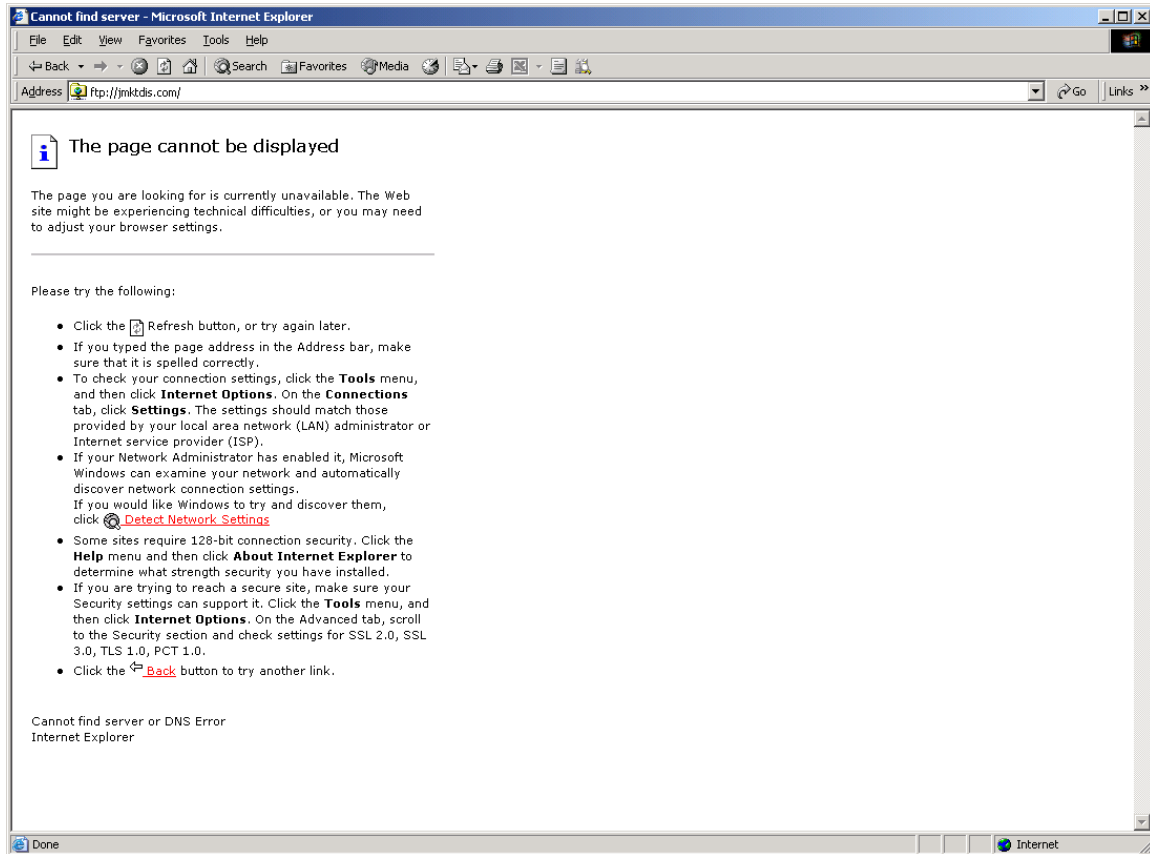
Cannot find server - Microsoft Internet Explorer

File Edit View Favorites Tools Help

Back Search Favorites Media

Address ftp://jmktdis.com/ Go Links »

The page cannot be displayed

The page you are looking for is currently unavailable. The Web site might be experiencing technical difficulties, or you may need to adjust your browser settings.

Please try the following:

- Click the Refresh button, or try again later.
- If you typed the page address in the Address bar, make sure that it is spelled correctly.
- To check your connection settings, click the **Tools** menu, and then click **Internet Options**. On the **Connections** tab, click **Settings**. The settings should match those provided by your local area network (LAN) administrator or Internet service provider (ISP).
- If your Network Administrator has enabled it, Microsoft Windows can examine your network and automatically discover network connection settings. If you would like Windows to try and discover them, click Detect Network Settings
- Some sites require 128-bit connection security. Click the **Help** menu and then click **About Internet Explorer** to determine what strength security you have installed.
- If you are trying to reach a secure site, make sure your Security settings can support it. Click the **Tools** menu, and then click **Internet Options**. On the Advanced tab, scroll to the Security section and check settings for SSL 2.0, SSL 3.0, TLS 1.0, PCT 1.0.
- Click the Back button to try another link.

Cannot find server or DNS Error
Internet Explorer

Done Internet